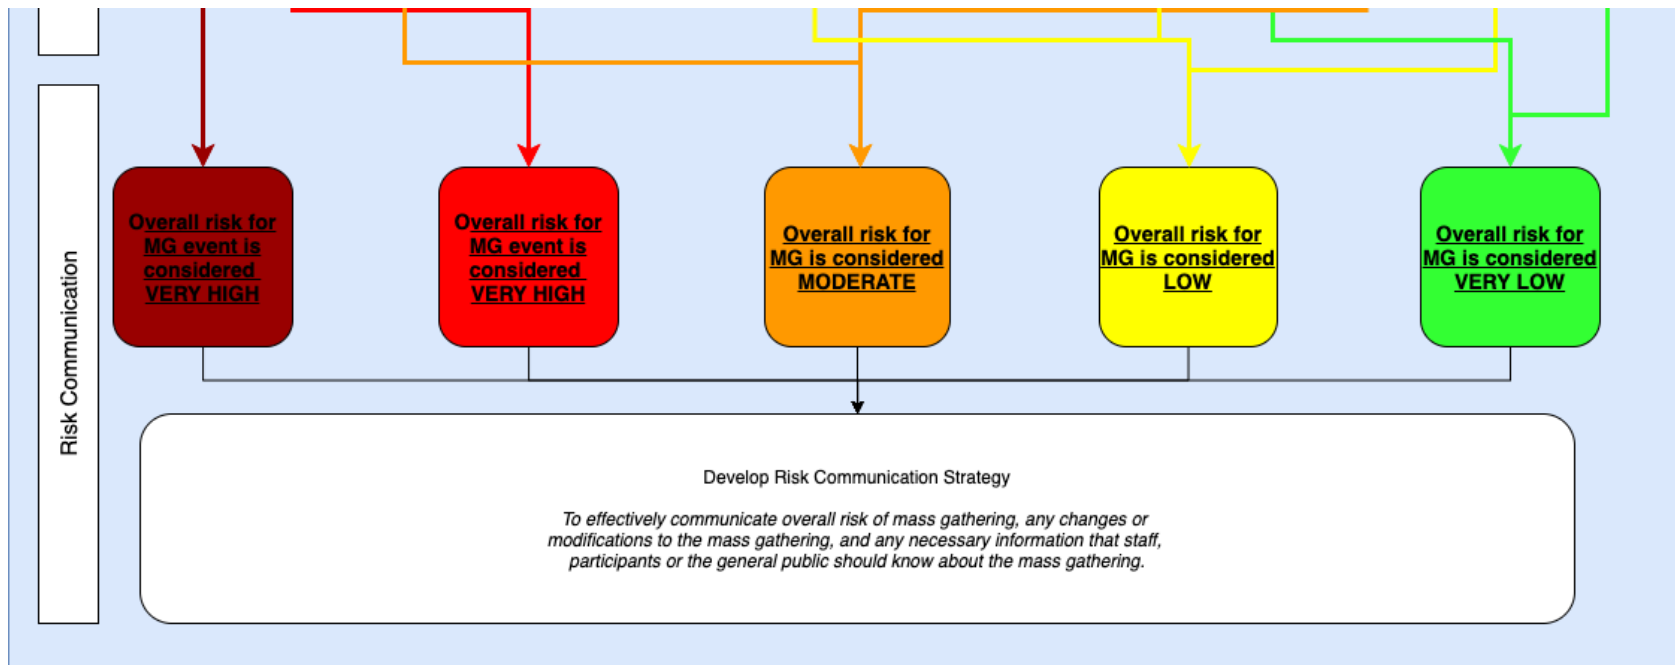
Risk Communication

Overall risk for MG event is considered VERY HIGH

Overall risk for MG event is considered VERY HIGH

Overall risk for MG is considered MODERATE

Overall risk for MG is considered LOW

Overall risk for MG is considered VERY LOW

Develop Risk Communication Strategy

To effectively communicate overall risk of mass gathering, any changes or modifications to the mass gathering, and any necessary information that staff, participants or the general public should know about the mass gathering.